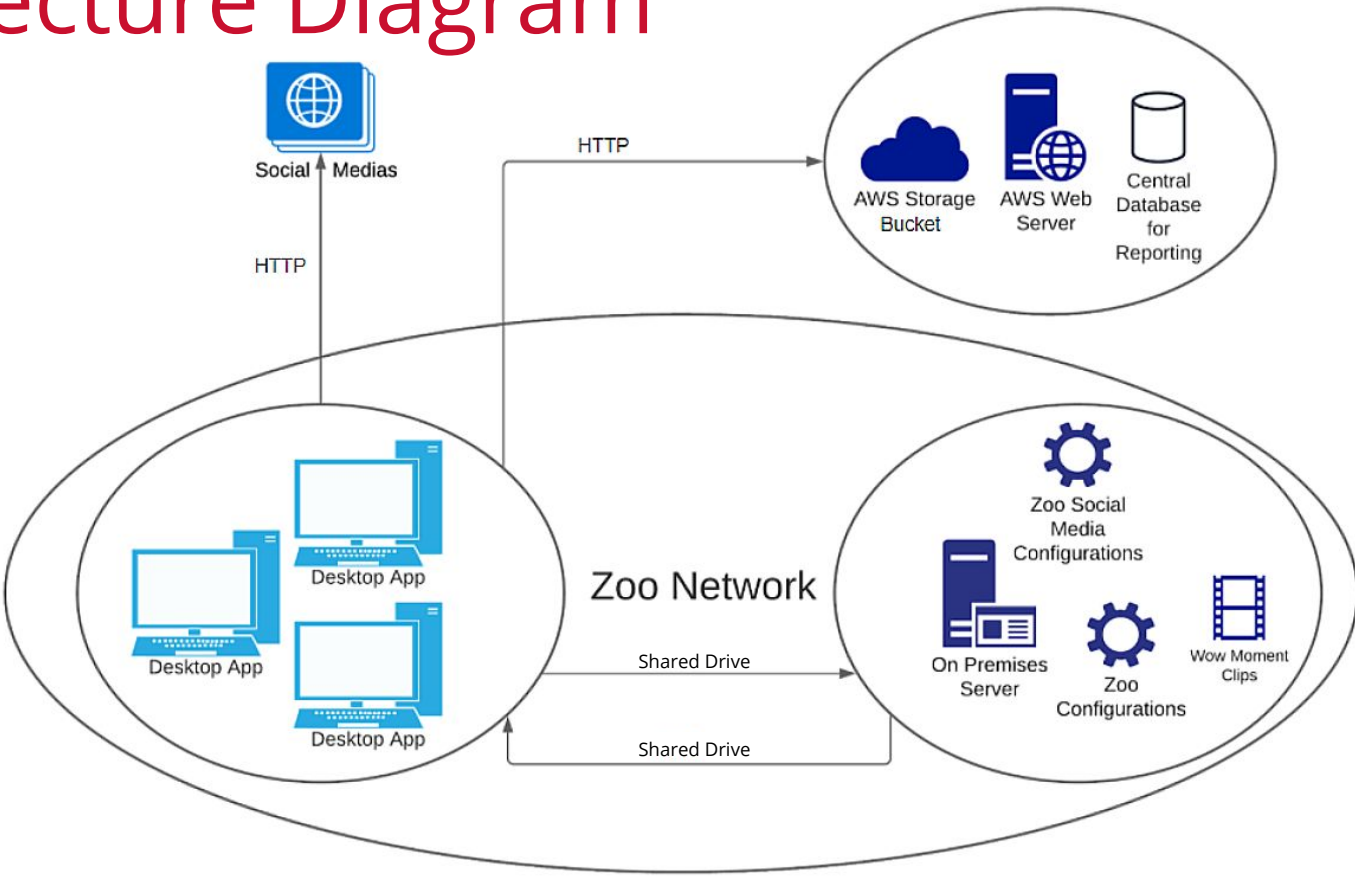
ecture Diagram

Social Medias

HTTP

HTTP

AWS Storage Bucket

AWS Web Server

Central Database for Reporting

Desktop App

Desktop App

Desktop App

Zoo Network

Zoo Social Media Configurations

On Premises Server

Zoo Configurations

Wow Moment Clips

Shared Drive

Shared Drive